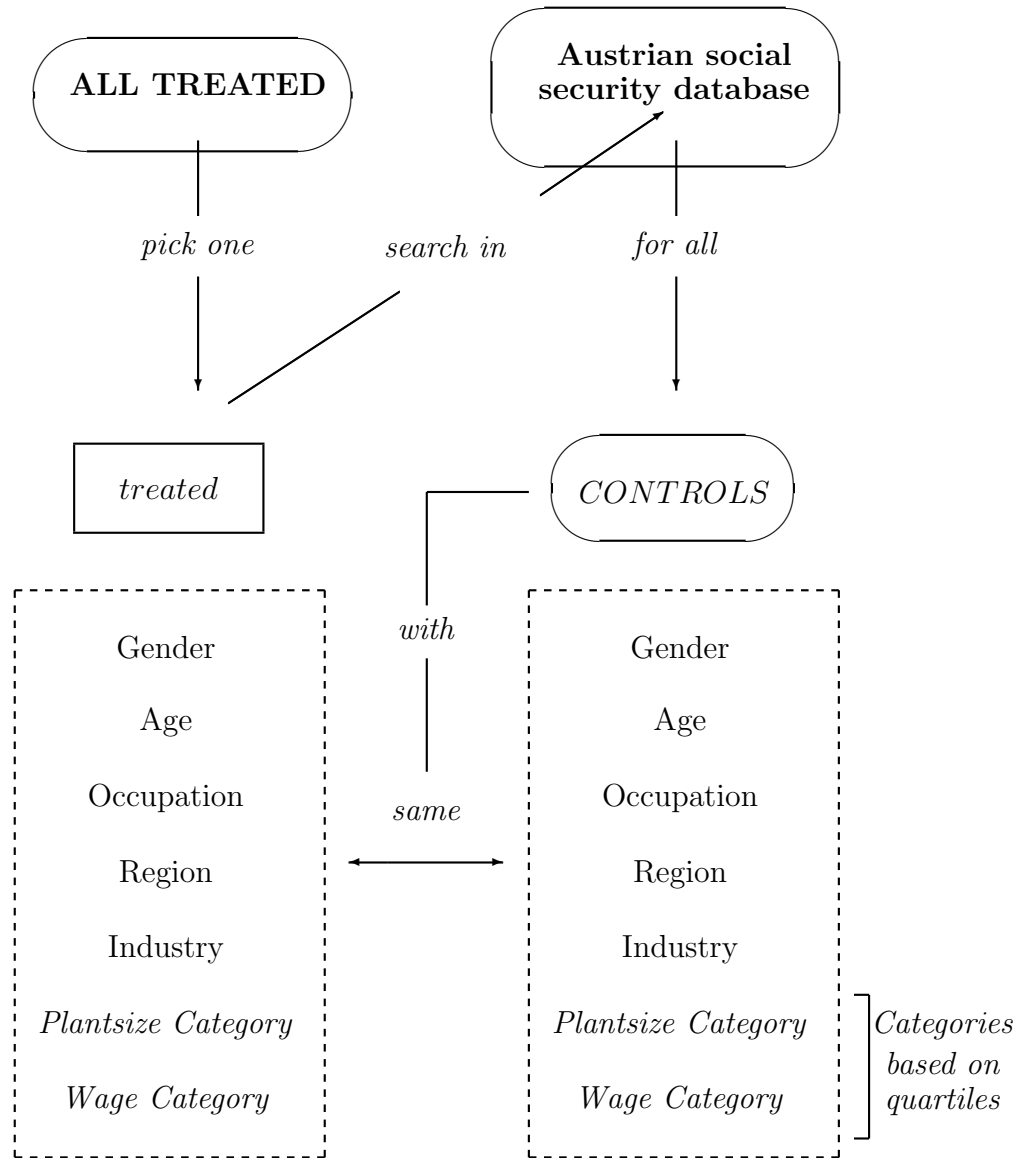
ALL TREATED

Austrian social security database

pick one

search in

for all

treated

CONTROLS

with

same

Gender
Age
Occupation
Region
Industry
Plantsize Category
Wage Category

Gender
Age
Occupation
Region
Industry
Plantsize Category
Wage Category

Categories based on quartiles